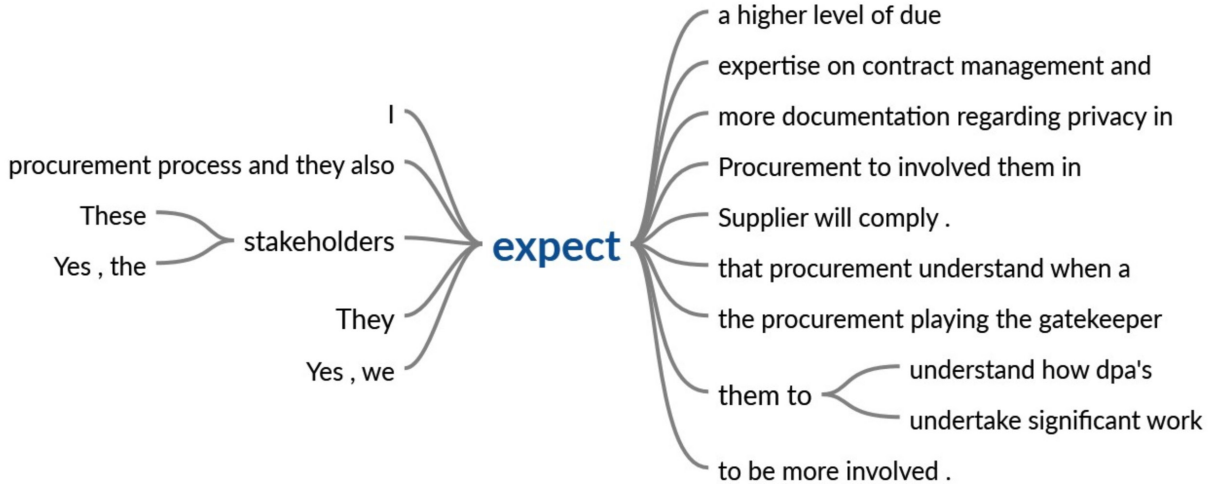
I

procurement process and they also

These

Yes , the

stakeholders

They

Yes , we

expect

a higher level of due

expertise on contract management and

more documentation regarding privacy in

Procurement to involved them in

Supplier will comply .

that procurement understand when a

the procurement playing the gatekeeper

them to

understand how dpa's

undertake significant work

to be more involved .